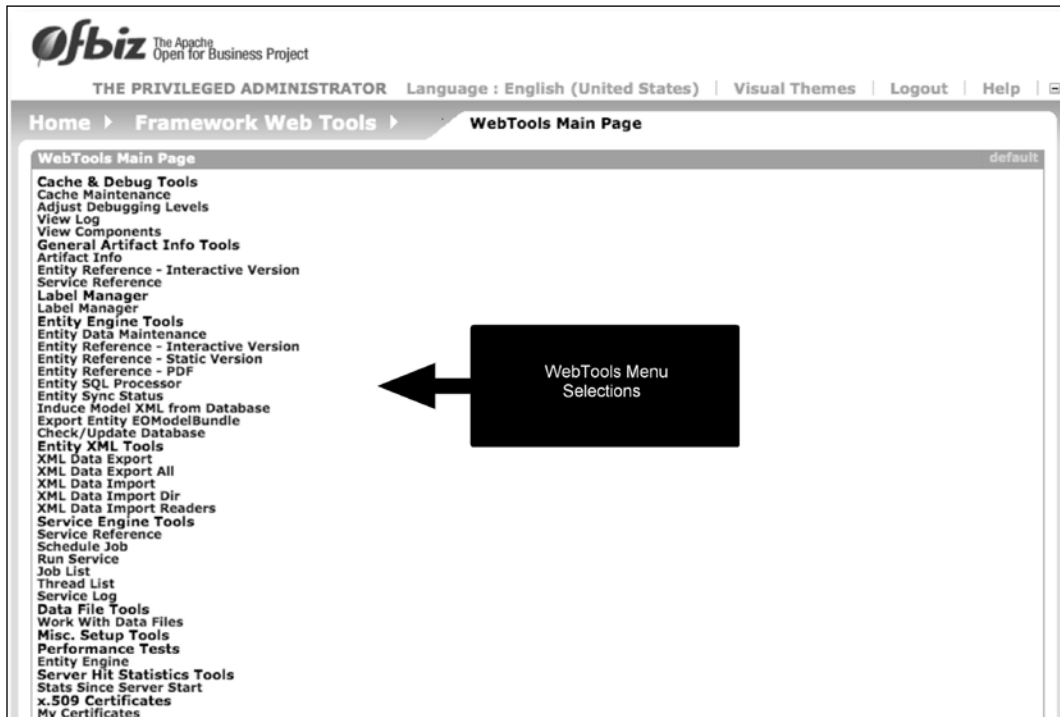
Ofbiz The Apache Open for Business Project

THE PRIVILEGED ADMINISTRATOR Language : English (United States) | Visual Themes | Logout | Help |

Home ▸ Framework Web Tools ▸ WebTools Main Page

WebTools Main Page default

Cache & Debug Tools
Cache Maintenance
Adjust Debugging Levels
View Log
View Components
General Artifact Info Tools
Artifact Info
Entity Reference - Interactive Version
Service Reference
Label Manager
Label Manager
Entity Engine Tools
Entity Data Maintenance
Entity Reference - Interactive Version
Entity Reference - Static Version
Entity Reference - PDF
Entity SQL Processor
Entity Sync Status
Induce Model XML from Database
Export Entity EOModelBundle
Check/Update Database
Entity XML Tools
XML Data Export
XML Data Export All
XML Data Import
XML Data Import Dir
XML Data Import Readers
Service Engine Tools
Service Reference
Schedule Job
Run Service
Job List
Thread List
Service Log
Data File Tools
Work With Data Files
Misc. Setup Tools
Performance Tests
Entity Engine
Server Hit Statistics Tools
Stats Since Server Start
x.509 Certificates
My Certificates

WebTools Menu Selections